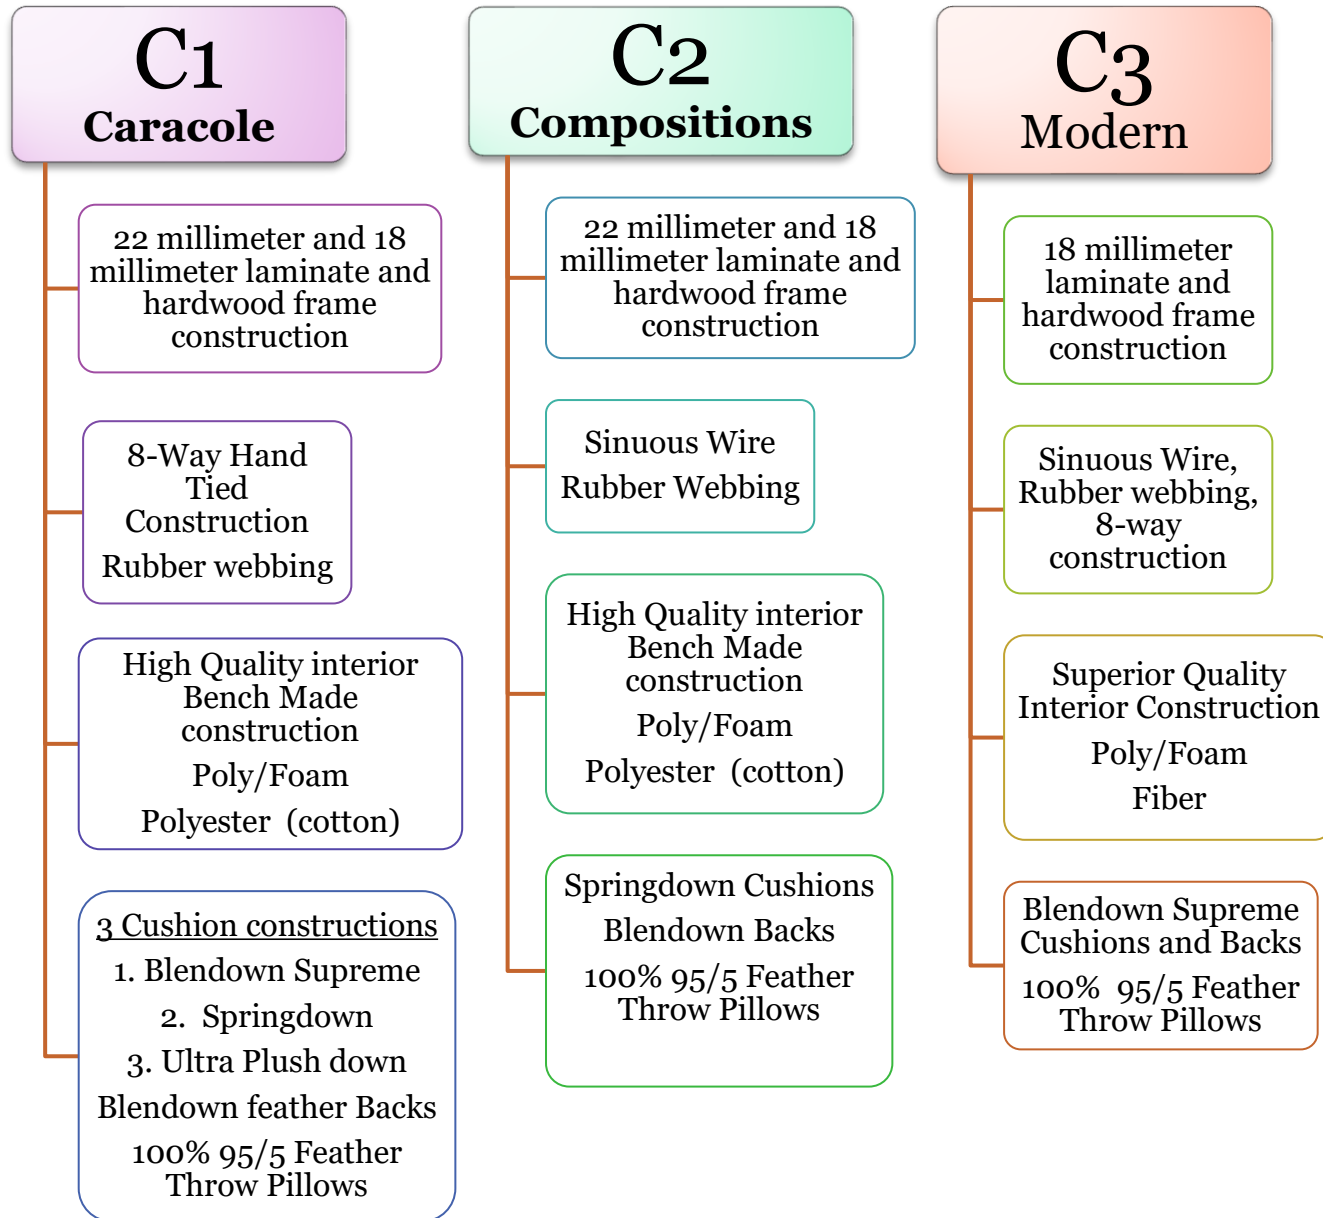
C1
Caracole

22 millimeter and 18 millimeter laminate and hardwood frame construction

8-Way Hand Tied Construction

Rubber webbing

High Quality interior Bench Made construction

Poly/Foam

Polyester (cotton)

3 Cushion constructions

1. Blendown Supreme

2. Springdown

3. Ultra Plush down

Blendown feather Backs

100% 95/5 Feather Throw Pillows

C2
Compositions

22 millimeter and 18 millimeter laminate and hardwood frame construction

Sinuous Wire

Rubber Webbing

High Quality interior Bench Made construction

Poly/Foam

Polyester (cotton)

Springdown Cushions

Blendown Backs

100% 95/5 Feather Throw Pillows

C3
Modern

18 millimeter laminate and hardwood frame construction

Sinuous Wire, Rubber webbing, 8-way construction

Superior Quality Interior Construction

Poly/Foam

Fiber

Blendown Supreme Cushions and Backs

100% 95/5 Feather Throw Pillows